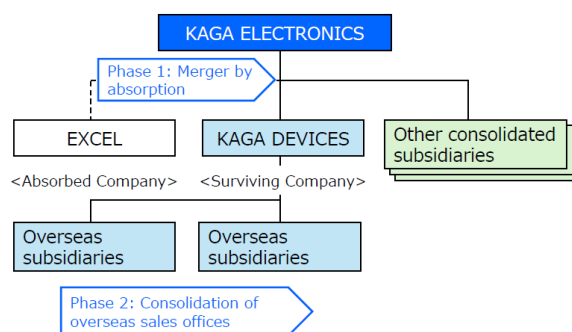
KAGA ELECTRONICS

Phase 1: Merger by absorption

EXCEL

<Absorbed Company>

KAGA DEVICES

<Surviving Company>

Other consolidated subsidiaries

Overseas subsidiaries

Overseas subsidiaries

Phase 2: Consolidation of overseas sales offices